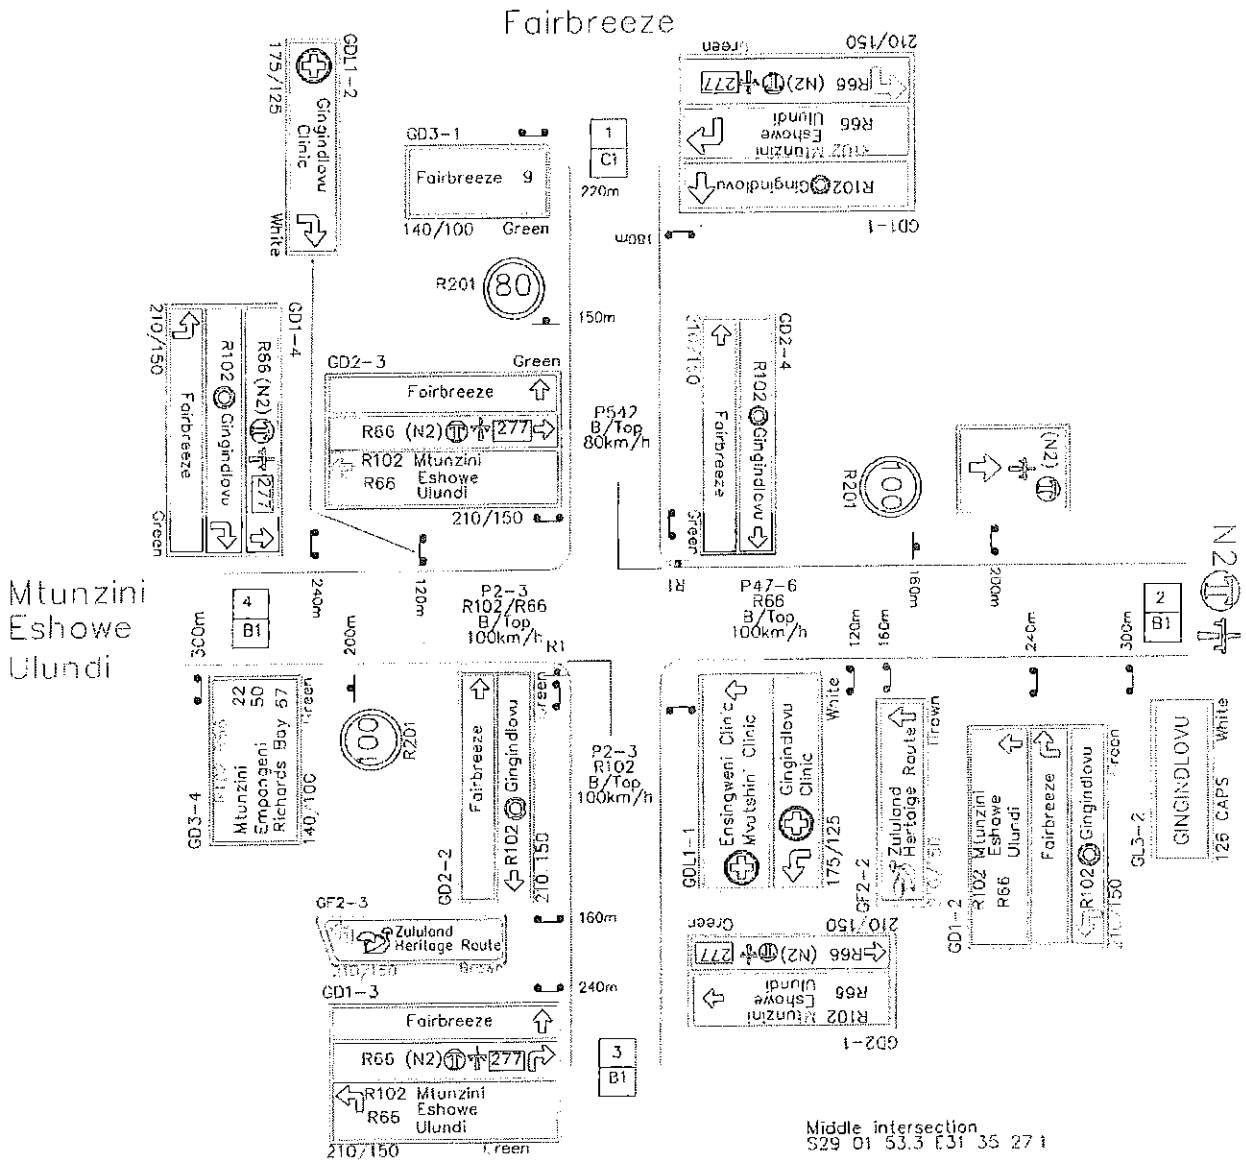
Fairbreeze

GDL1-2
175/125
Gingindlovu Clinic
White

GD3-1
Fairbreeze 9
140/100 Green

1
C1
220m

210/150 Green
R66 (N2) 277
R102 Mtunzini Eshowe
R66 Ulundi
R102 Gingindlovu
GD1-1

180m

R201
80
150m

GD1-4
210/150
R102 Gingindlovu
R66 (N2) 277
Fairbreeze
Green

GD2-3 Green
Fairbreeze
R66 (N2) 277
R102 Mtunzini
R66 Eshowe Ulundi
210/150

P542
B/Top
80km/h

GD2-4
210/150
R102 Gingindlovu
Fairbreeze
Green

R201
100

(N2)

R1

N2

Mtunzini
Eshowe
Ulundi

4
B1
300m
240m
200m
120m

P2-3
R102/R66
B/Top
100km/h
R1

P47-6
R66
B/Top
100km/h

160m
200m
120m
160m
240m
300m

2
B1

GD3-4
Mtunzini 22
Empangeni 50
Richards Bay 57
140/100
Green

100
R201

GD2-2
Fairbreeze
R102 Gingindlovu
210/150
Green

P2-3
R102
B/Top
100km/h

GDL1-1
Ensingweni Clinic
Mvutshini Clinic
Gingindlovu Clinic
175/125
White

GF2-2
Zululand Heritage Route
Brown

GD1-2
R102 Mtunzini
R66 Eshowe Ulundi
Fairbreeze
R102 Gingindlovu
210/150
Green

GL3-2
GINGINDLOVU
126 CAPS
White

GF2-3
Zululand Heritage Route
210/150 Brown

160m
240m

GD1-3
Fairbreeze
R66 (N2) 277
R102 Mtunzini
R66 Eshowe Ulundi
210/150 Green

3
B1

210/150 Green
R66 (N2) 277
R102 Mtunzini
R66 Eshowe Ulundi
GD2-1

Middle intersection
S29 01 53.3 E31 35 27.1